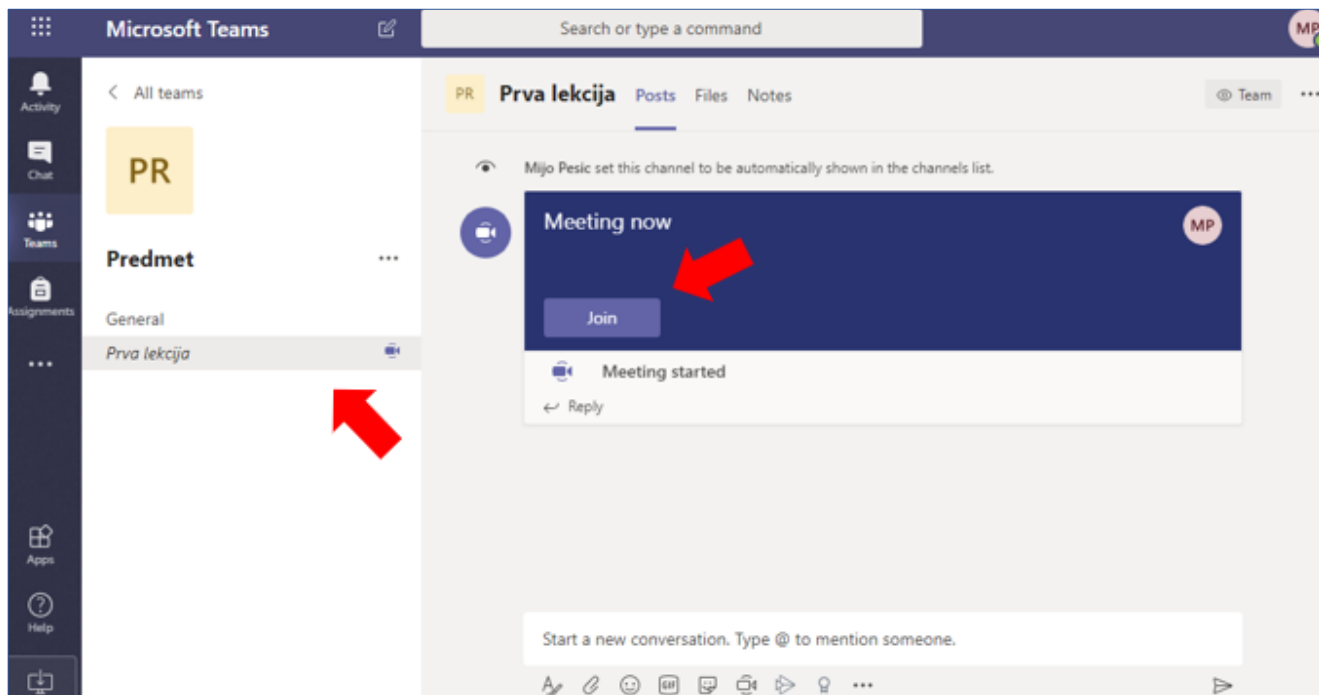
Microsoft Teams

Search or type a command

MP

Activity

Chat

Teams

Assignments

...

Apps

Help

< All teams

PR

Predmet

...

General

Prva lekcija

PR Prva lekcija Posts Files Notes

Team

...

Mijo Pesic set this channel to be automatically shown in the channels list.

Meeting now

MP

Join

Meeting started

Reply

Start a new conversation. Type @ to mention someone.

GIF

...